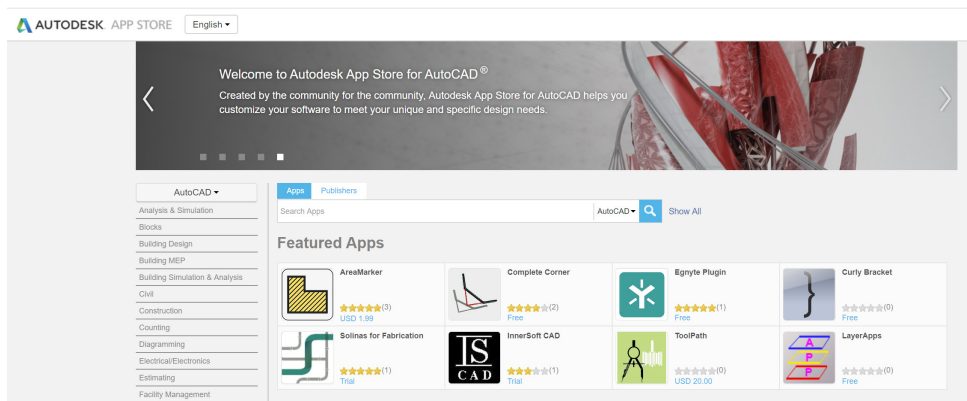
AUTODESK APP STORE English ▾

Welcome to Autodesk App Store for AutoCAD®

Created by the community for the community, Autodesk App Store for AutoCAD helps you customize your software to meet your unique and specific design needs.

AutoCAD ▾
Analysis & Simulation
Blocks
Building Design
Building MEP
Building Simulation & Analysis
Civil
Construction
Counting
Diagramming
Electrical/Electronics
Estimating
Facility Management

Apps Publishers

Search Apps AutoCAD ▾ Show All

Featured Apps

AreaMarker (3) USD 1.99

Complete Corner (2) Free

Egnyte Plugin (1) Free

Curly Bracket (0) Free

Solinas for Fabrication (1) Trial

InnerSoft CAD (1) Trial

ToolPath (0) USD 20.00

LayerApps (0) Free

IS CAD

A P P